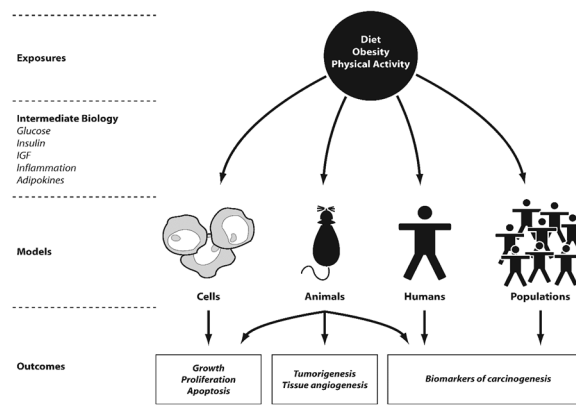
Exposures

Diet
Obesity
Physical Activity

Intermediate Biology
Glucose
Insulin
IGF
Inflammation
Adipokines

Models

Cells

Animals

Humans

Populations

Outcomes

Growth
Proliferation
Apoptosis

Tumorigenesis
Tissue angiogenesis

Biomarkers of carcinogenesis